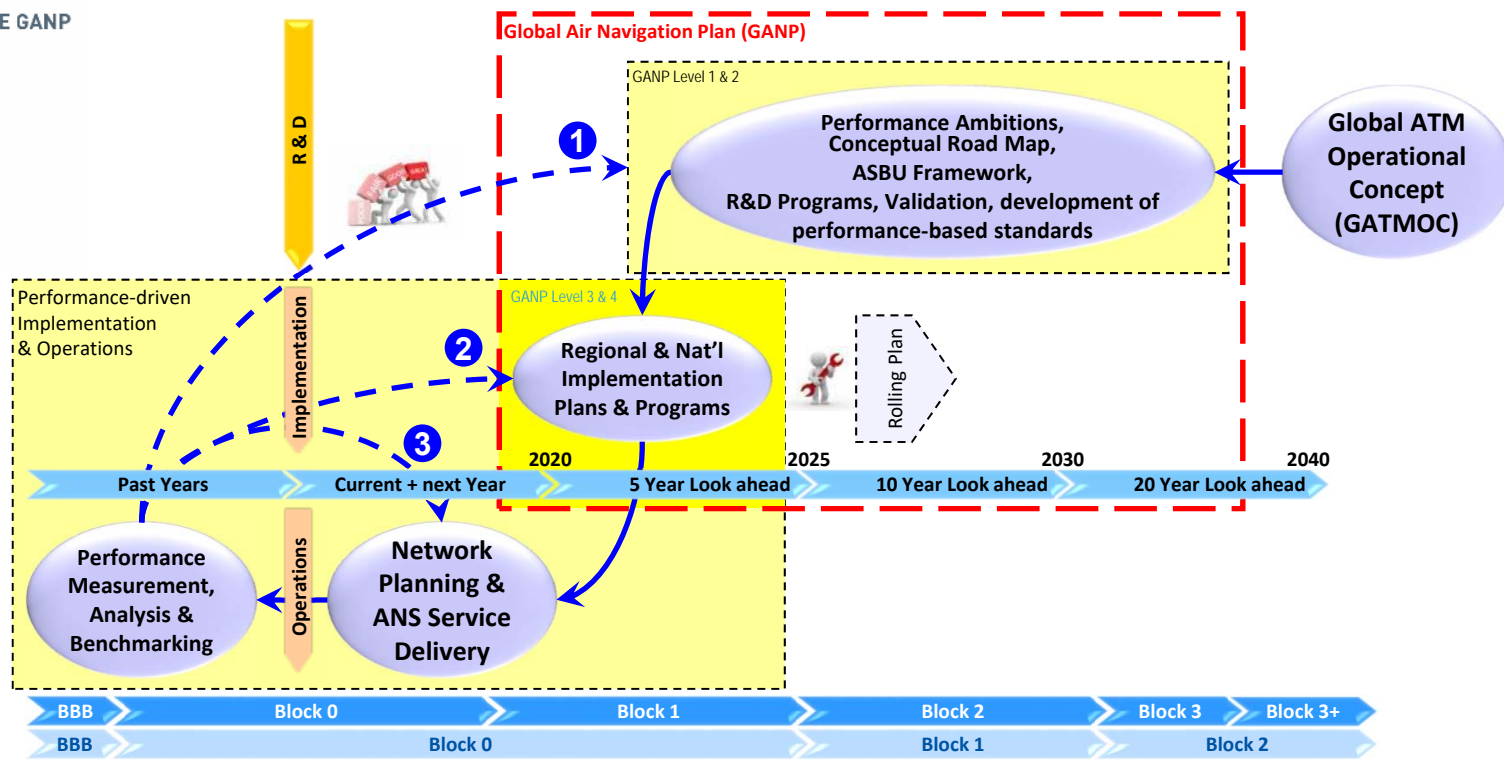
E GANP

Global Air Navigation Plan (GANP)

GANP Level 1 & 2

R & D

1

Performance Ambitions, Conceptual Road Map, ASBU Framework, R&D Programs, Validation, development of performance-based standards

Global ATM Operational Concept (GATMOC)

Performance-driven Implementation & Operations

GANP Level 3 & 4

Implementation

2

Regional & Nat'l Implementation Plans & Programs

Rolling Plan

3

2020

2025

2030

2040

Past Years

Current + next Year

5 Year Look ahead

10 Year Look ahead

20 Year Look ahead

Performance Measurement, Analysis & Benchmarking

Operations

Network Planning & ANS Service Delivery

| BBB | Block 0 | Block 1 | Block 2 | Block 3 | Block 3+ |
|---|---|---|---|---|---|
| BBB | Block 0 | | Block 1 | Block 2 | |